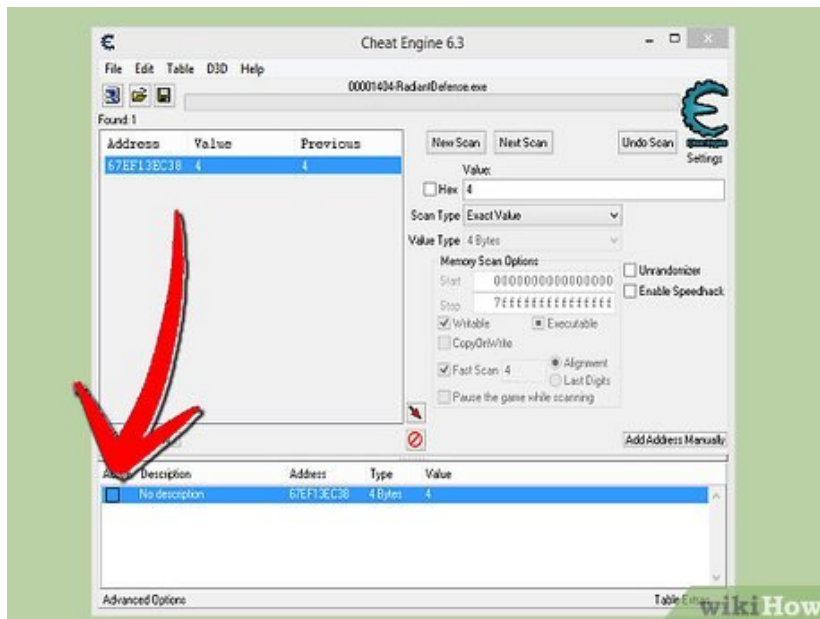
Cheat Engine 6.3

File Edit Table D3D Help

00001404-RadiantDefense.exe

Found: 1

| Address | Value | Previous |
|---|---|---|
| 67EF13EC38 | 4 | 4 |

New Scan Next Scan Undo Scan

Settings

Value:

Hex 4

Scan Type Exact Value

Value Type 4 Bytes

Memory Scan Options

Start 0000000000000000

Stop 7fffffffffffffff

Writable Executable

CopyOnWrite

Fast Scan 4 Alignment

Last Digits

Pause the game while scanning

Unrandomizer

Enable Speedhack

Add Address Manually

| Active | Description | Address | Type | Value |
|---|---|---|---|---|
| | No description | 67EF13EC38 | 4 Bytes | 4 |

Advanced Options

Table Extras

wikiHow